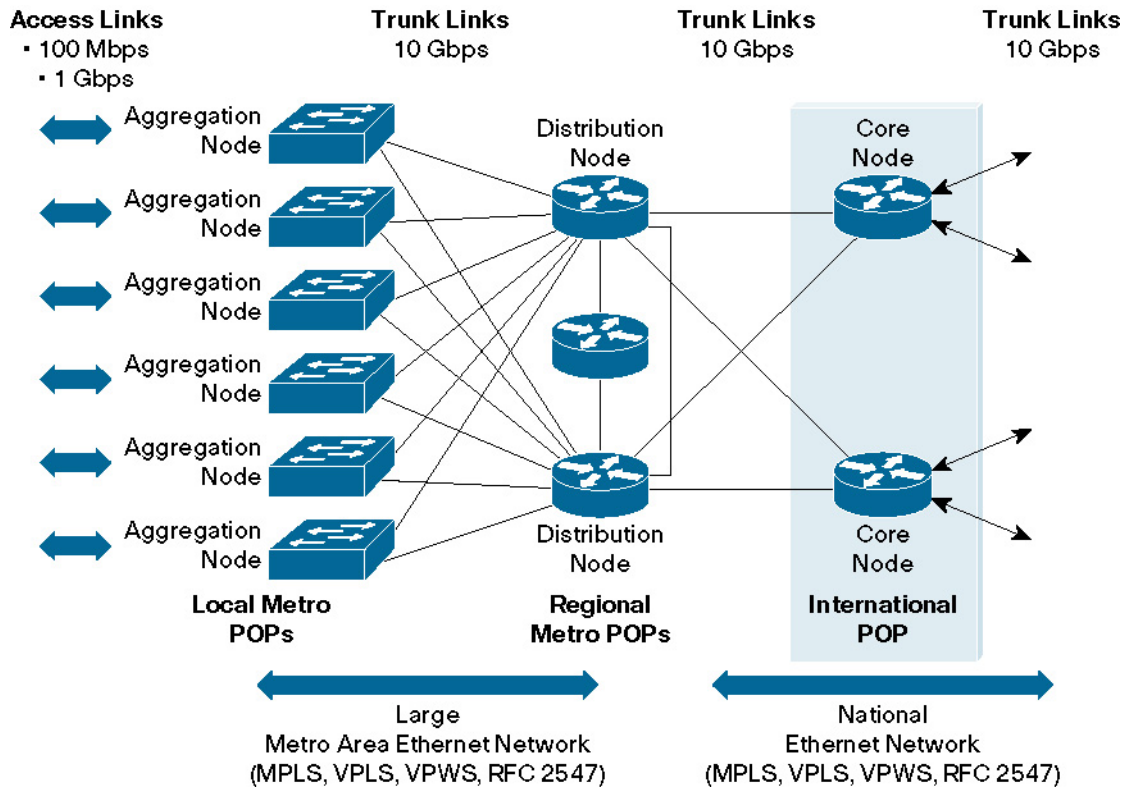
Access Links
• 100 Mbps
• 1 Gbps

Trunk Links
10 Gbps

Trunk Links
10 Gbps

Trunk Links
10 Gbps

Aggregation Node

Aggregation Node

Aggregation Node

Aggregation Node

Aggregation Node

Aggregation Node

Distribution Node

Distribution Node

Core Node

Core Node

Local Metro POPs

Regional Metro POPs

International POP

Large
Metro Area Ethernet Network
(MPLS, VPLS, VPWS, RFC 2547)

National
Ethernet Network
(MPLS, VPLS, VPWS, RFC 2547)